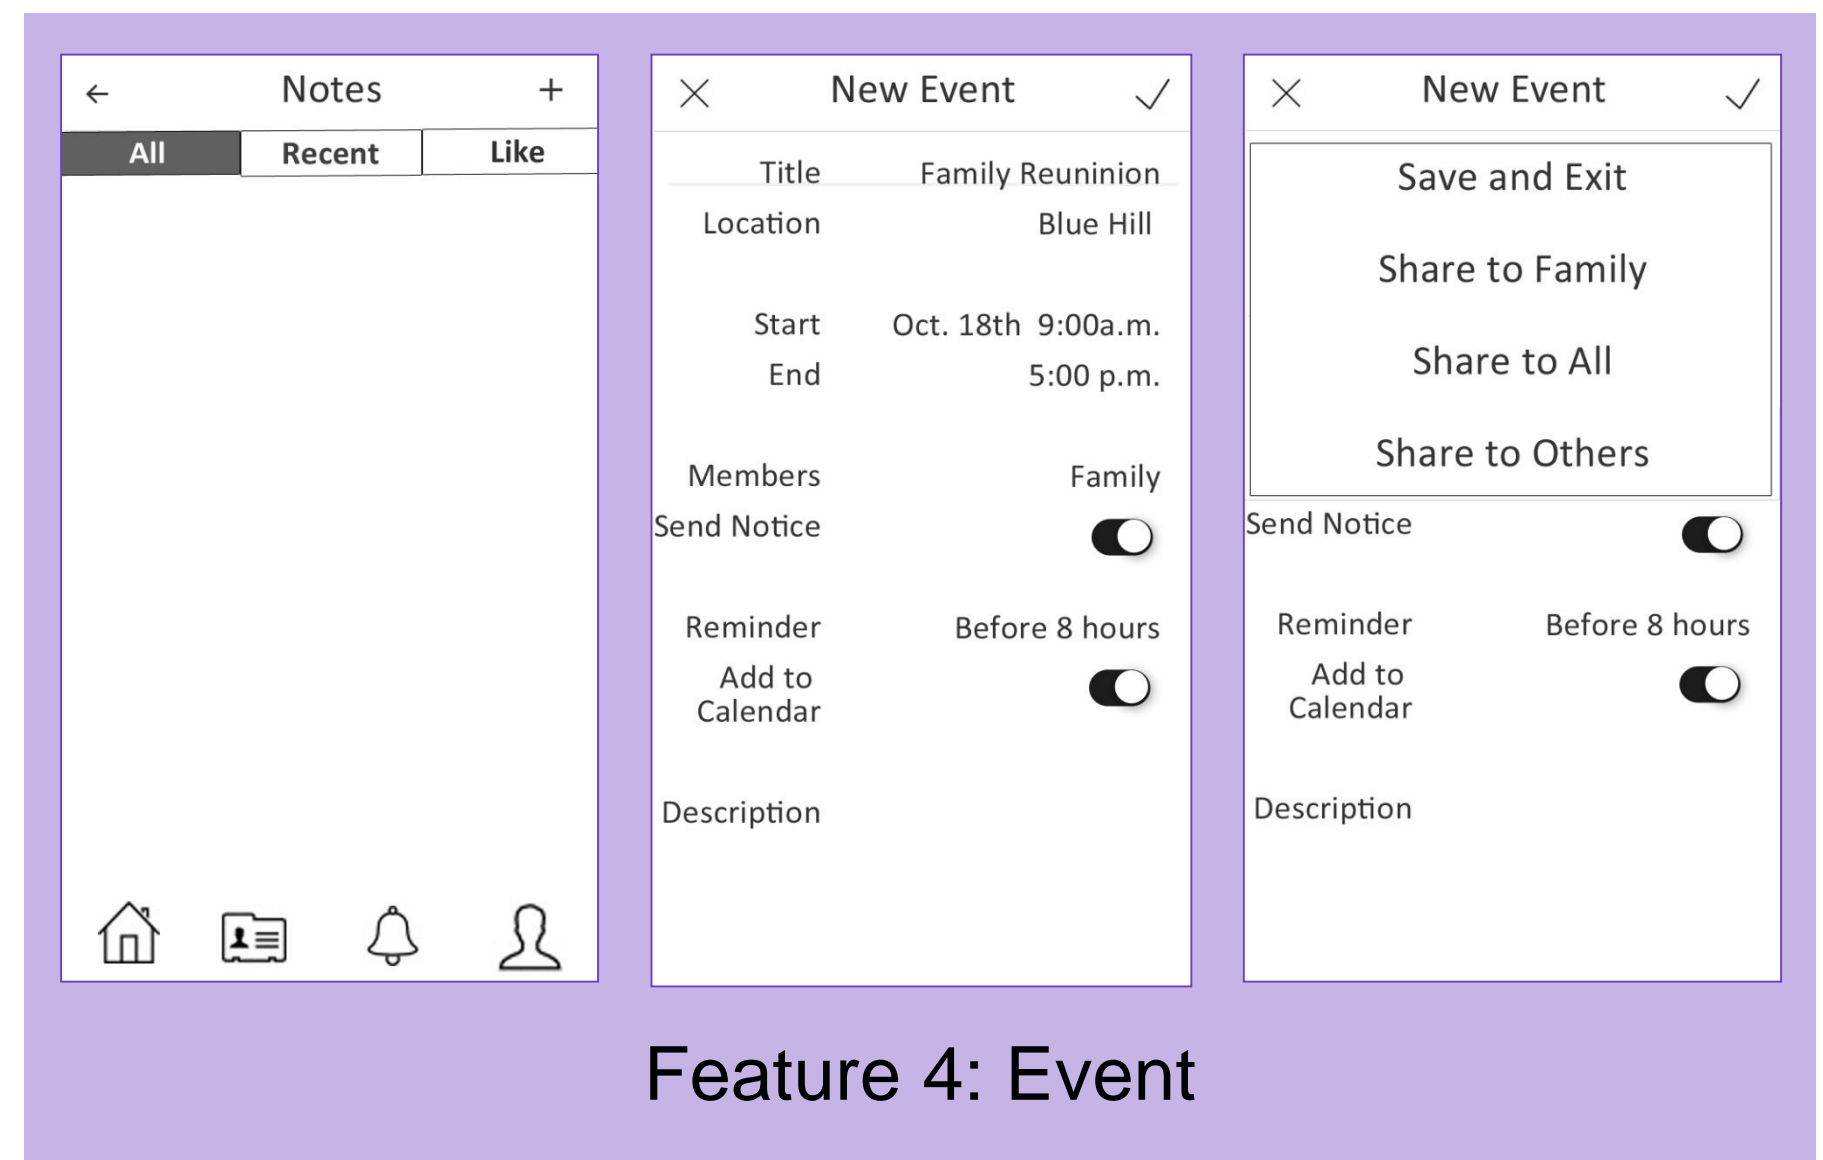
← Notes +

All | Recent | Like

× New Event ✓

Title Family Reunion
Location Blue Hill

Start Oct. 18th 9:00a.m.
End 5:00 p.m.

Members Family
Send Notice

Reminder Before 8 hours
Add to Calendar

Description

× New Event ✓

Save and Exit
Share to Family
Share to All
Share to Others

Send Notice

Reminder Before 8 hours
Add to Calendar

Description

Feature 4: Event